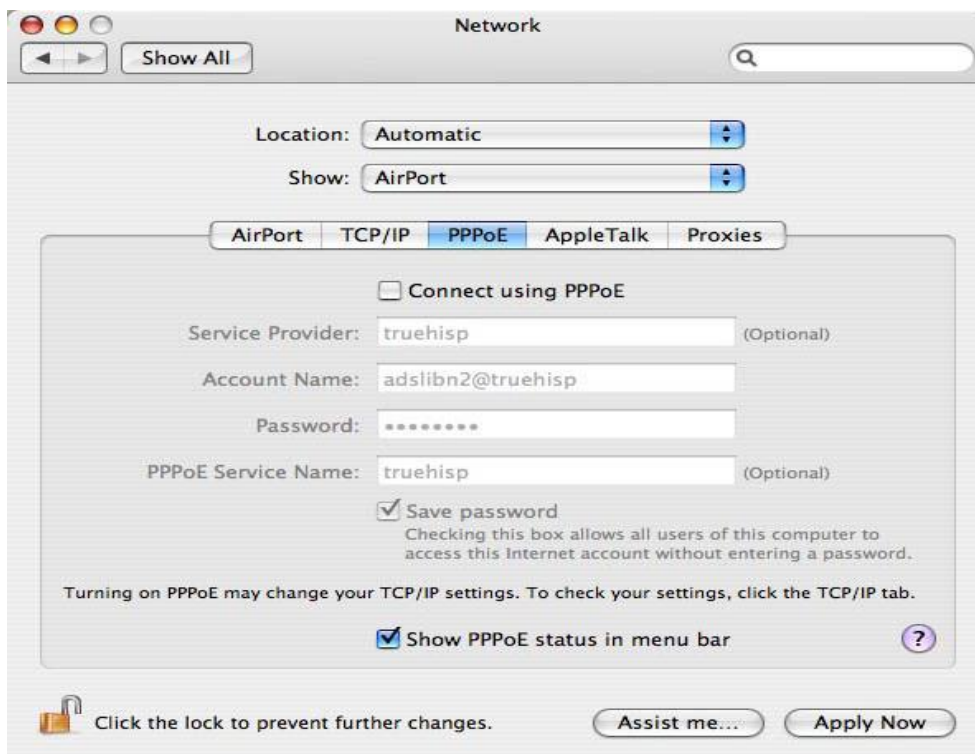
Network

Show All

Location: Automatic

Show: AirPort

AirPort | TCP/IP | PPPoE | AppleTalk | Proxies

Connect using PPPoE

Service Provider: truehisp (Optional)

Account Name: adslibn2@truehisp

Password: ••••••••

PPPoE Service Name: truehisp (Optional)

Save password
Checking this box allows all users of this computer to access this Internet account without entering a password.

Turning on PPPoE may change your TCP/IP settings. To check your settings, click the TCP/IP tab.

Show PPPoE status in menu bar

?

Click the lock to prevent further changes.

Assist me...

Apply Now